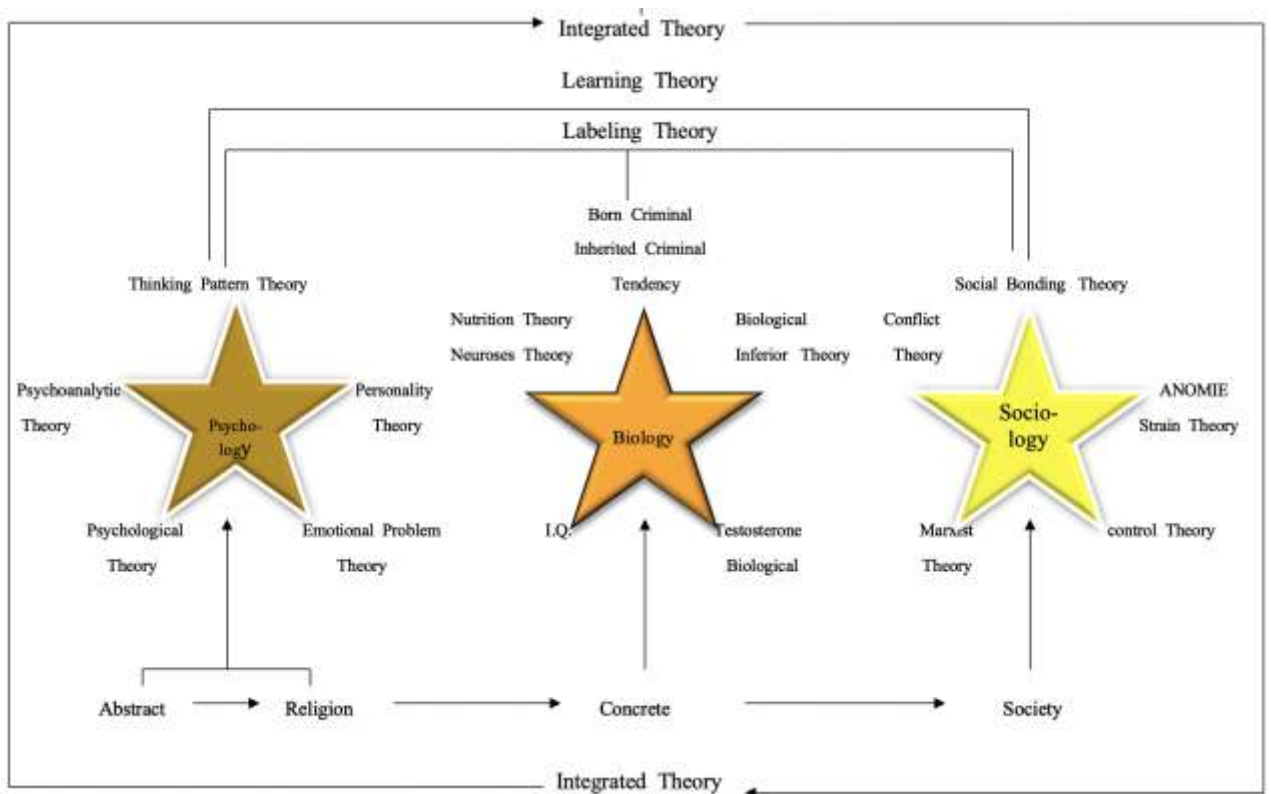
Integrated Theory

Learning Theory

Labeling Theory

Born Criminal

Inherited Criminal

Tendency

Thinking Pattern Theory

Social Bonding Theory

Nutrition Theory

Neuroses Theory

Biological

Inferior Theory

Conflict

Theory

Psychoanalytic Theory

Psycho-logy

Personality Theory

Biology

Socio-logy

ANOMIE

Strain Theory

Psychological Theory

Emotional Problem Theory

I.Q.

Testosterone

Biological

Marxist Theory

control Theory

Abstract

Religion

Concrete

Society

Integrated Theory